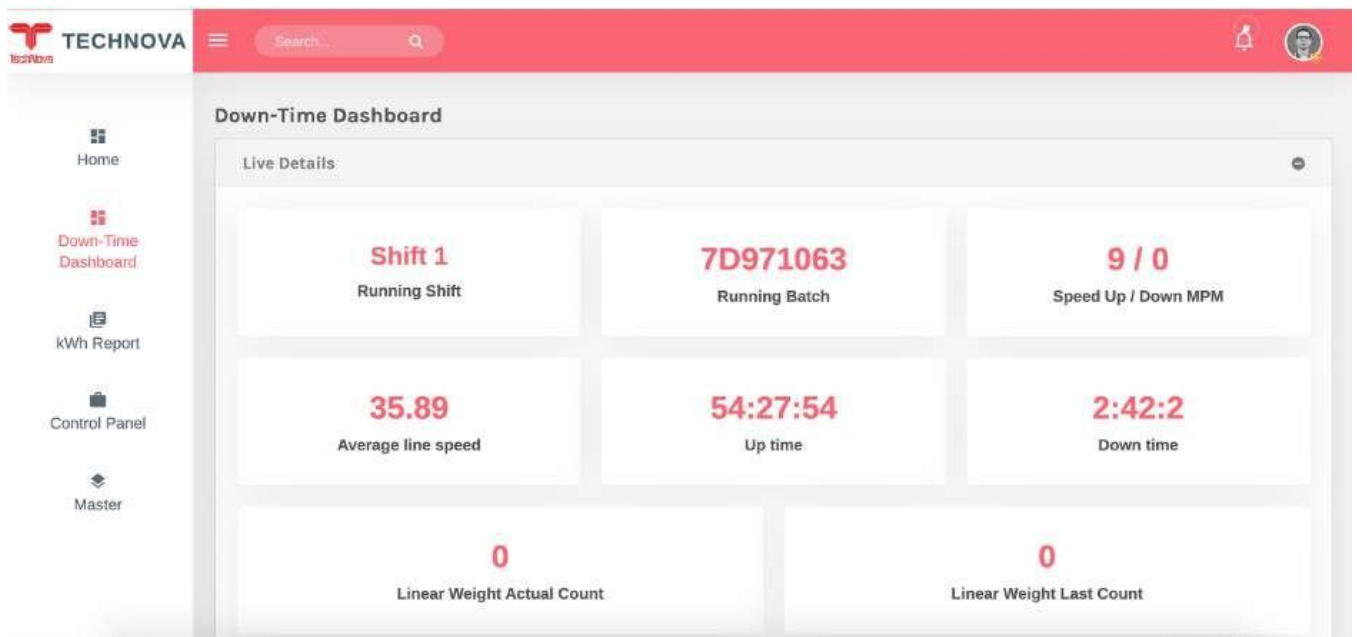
TECHNOVA
TechNova

Search...

Home

Down-Time Dashboard

kWh Report

Control Panel

Master

Down-Time Dashboard

Live Details

Shift 1
Running Shift

7D971063
Running Batch

9 / 0
Speed Up / Down MPM

35.89
Average line speed

54:27:54
Up time

2:42:2
Down time

0
Linear Weight Actual Count

0
Linear Weight Last Count